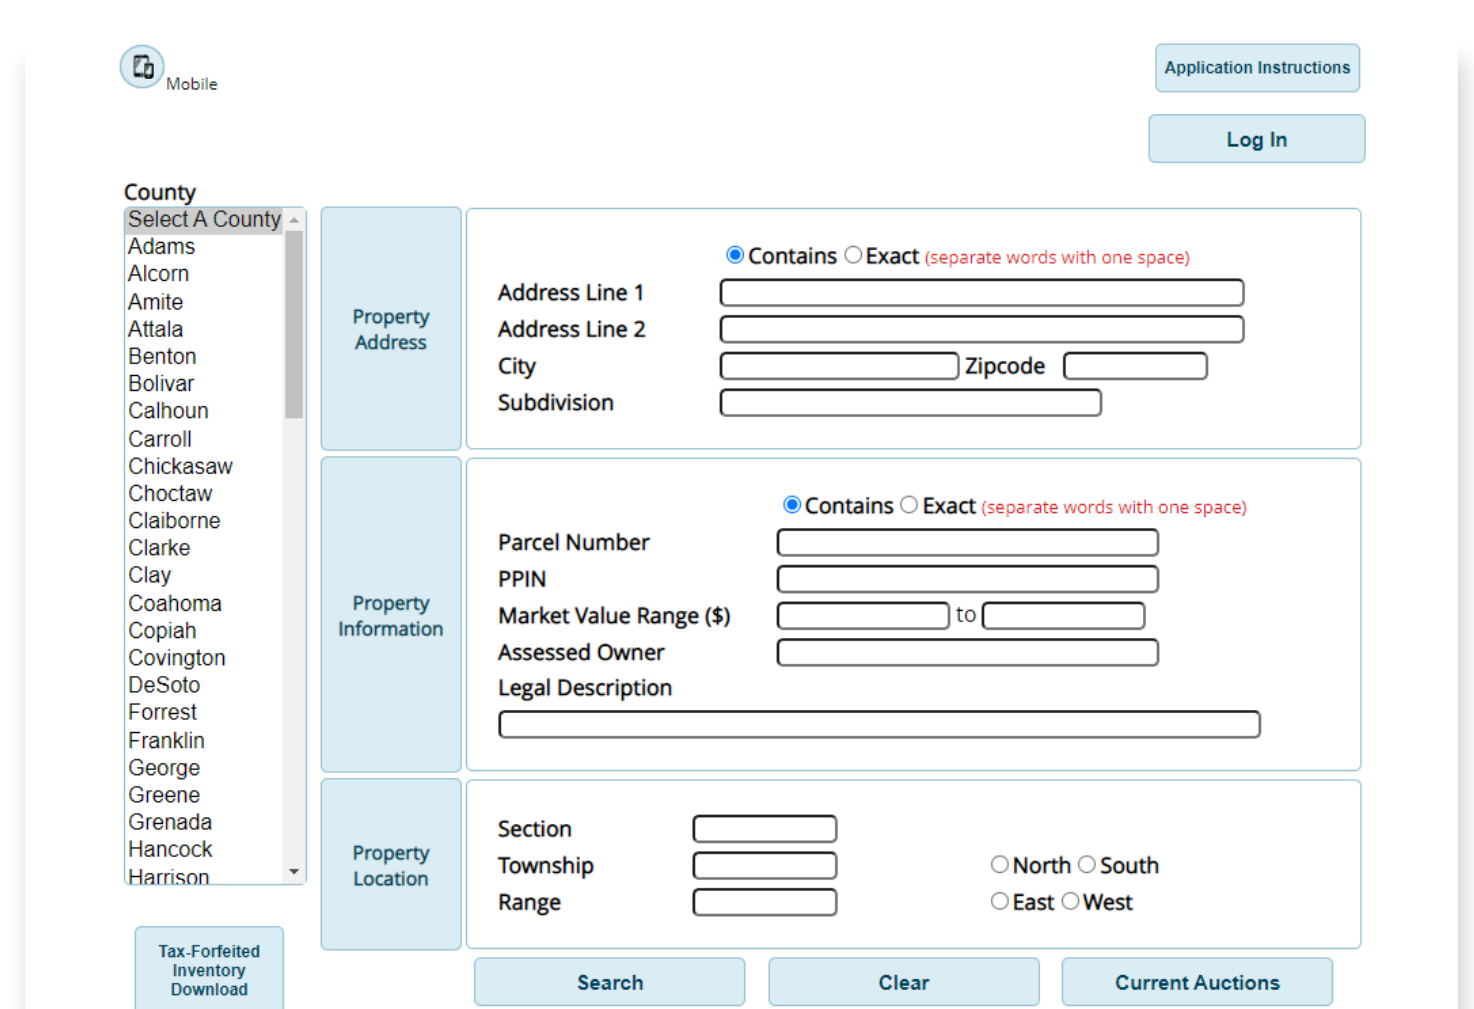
Mobile

Application Instructions

Log In

County

Select A County
Adams
Alcorn
Amite
Attala
Benton
Bolivar
Calhoun
Carroll
Chickasaw
Choctaw
Claiborne
Clarke
Clay
Coahoma
Copiah
Covington
DeSoto
Forrest
Franklin
George
Greene
Grenada
Hancock
Harrison

Property Address

Contains Exact (separate words with one space)

Address Line 1
Address Line 2
City Zipcode
Subdivision

Property Information

Contains Exact (separate words with one space)

Parcel Number
PPIN
Market Value Range ($) to
Assessed Owner
Legal Description

Property Location

Section
Township
Range

North South
East West

Tax-Forfeited Inventory Download

Search

Clear

Current Auctions